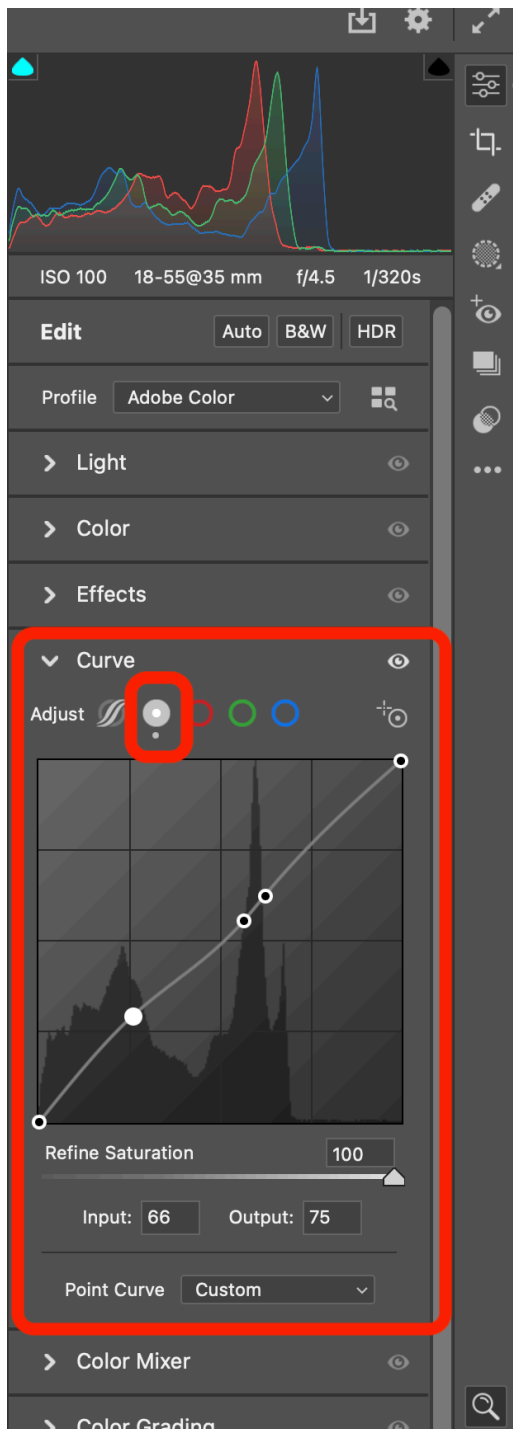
ISO 100 18-55@35 mm f/4.5 1/320s

Edit Auto B&W HDR

Profile Adobe Color

Light

Color

Effects

Curve

Adjust

Refine Saturation 100

Input: 66 Output: 75

Point Curve Custom

Color Mixer

Color Grading